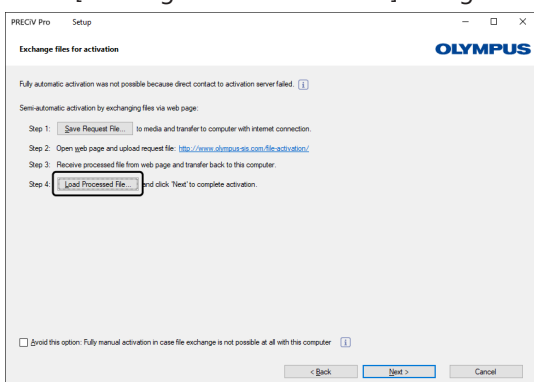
PRECiV Pro Setup

Exchange files for activation

OLYMPUS

Fully automatic activation was not possible because direct contact to activation server failed. i

Semi-automatic activation by exchanging files via web page:

Step 1: Save Request File... to media and transfer to computer with internet connection.

Step 2: Open web page and upload request file: http://www.olympus-sis.com/file-activation/

Step 3: Receive processed file from web page and transfer back to this computer.

Step 4: Load Processed File... and click 'Next' to complete activation.

Avoid this option: Fully manual activation in case file exchange is not possible at all with this computer i

< Back Next > Cancel